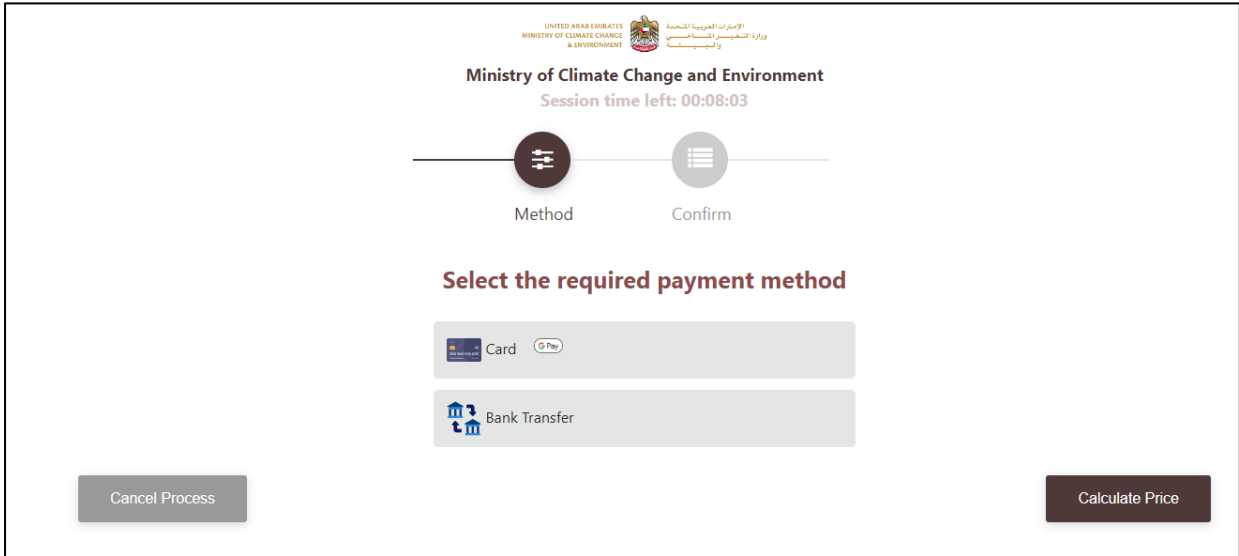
UNITED ARAB EMIRATES
MINISTRY OF CLIMATE CHANGE
& ENVIRONMENT

الإمارات العربية المتحدة
وزارة التغير المناخي
والبيئة

Ministry of Climate Change and Environment

Session time left: 00:08:03

Method

Confirm

Select the required payment method

Card G Pay

Bank Transfer

Cancel Process

Calculate Price